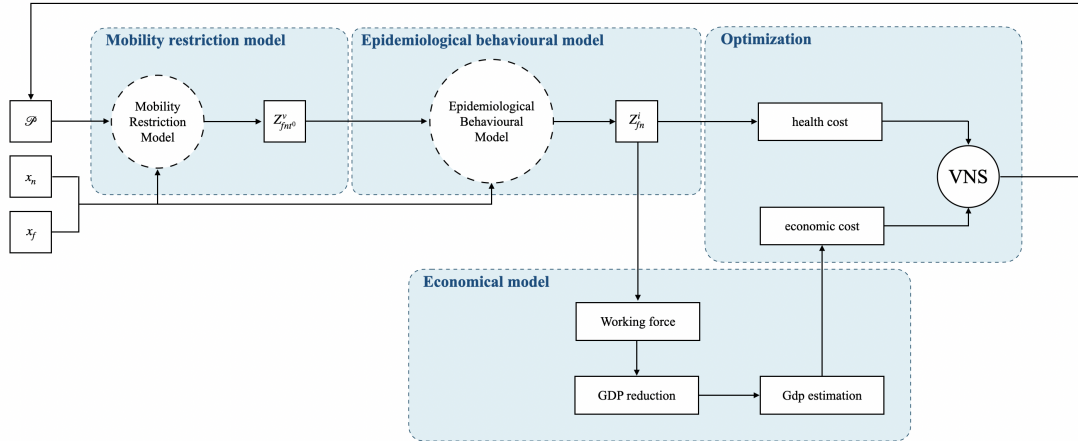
Mobility restriction model

Epidemiological behavioural model

Optimization

$\mathscr{P}$

Mobility Restriction Model

$Z^{v}_{fnt^{0}}$

Epidemiological Behavioural Model

$Z^{i}_{fn}$

health cost

VNS

$x_n$

$x_f$

economic cost

Economical model

Working force

GDP reduction

Gdp estimation